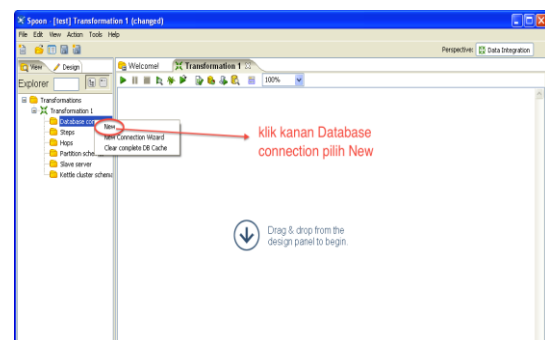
Spoon - [test] Transformation 1 (changed)
File Edit View Action Tools Help
Perspective: Data Integration
View Design
Explorer
Welcome! Transformation 1
100%
Transformations
Transformation 1
Database con
Steps
Hops
Partition sche
Slave server
Kettle cluster schema
New
New Connection Wizard
Clear complete DB Cache
klik kanan Database connection pilih New
Drag & drop from the design panel to begin.